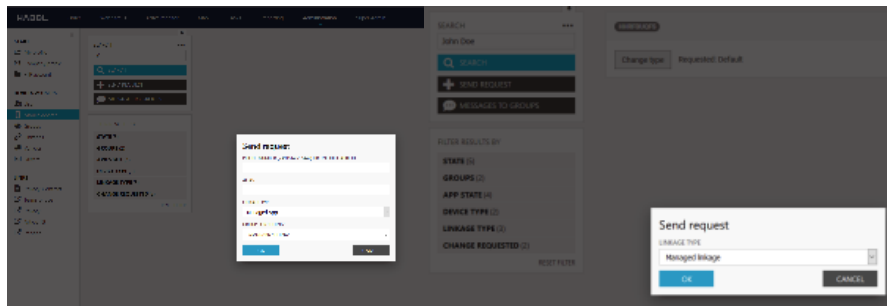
HABGL

Send request

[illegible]

SEARCH

John Doe

SEARCH

SEND REQUEST

MESSAGES TO GROUPS

FILTER RESULTS BY

STATE (3)

GROUPS (2)

APP STATE (4)

DEVICE TYPE (2)

LINKAGE TYPE (2)

CHANGE REQUESTED (2)

RESET FILTER

Change type

Requested: Default

Send request

LINKAGE TYPE

Managed linkage

OK

CANCEL